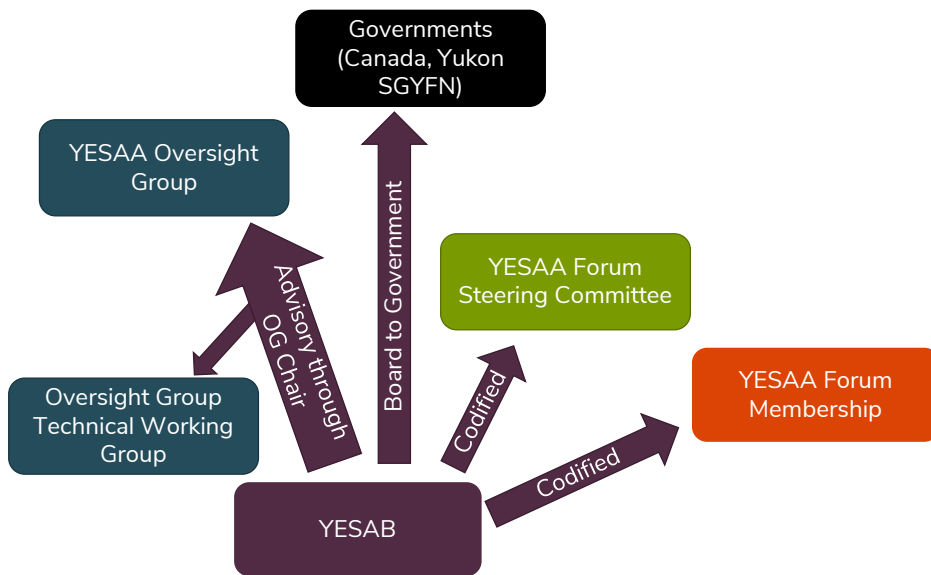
Governments (Canada, Yukon SGYFN)

YESAA Oversight Group

Board to Government

Advisory through OG Chair

YESAA Forum Steering Committee

YESAA Forum Membership

Oversight Group Technical Working Group

Codified

Codified

YESAB